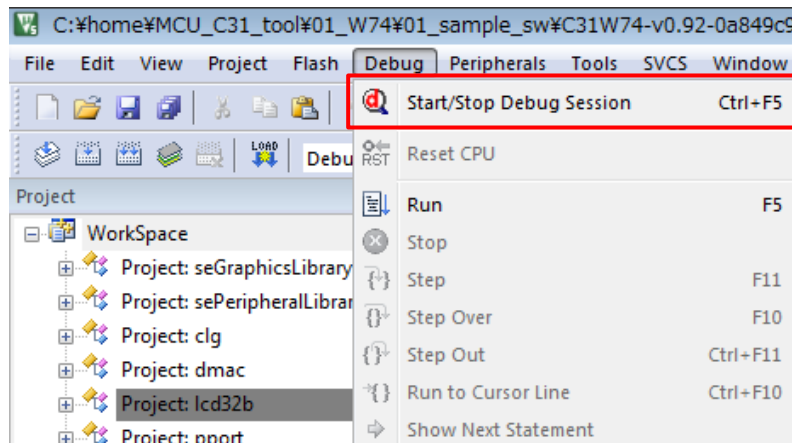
C:¥home¥MCU_C31_tool¥01_W74¥01_sample_sw¥C31W74-v0.92-0a849c9

File Edit View Project Flash Debug Peripherals Tools SVCS Window

Debu

Project

WorkSpace

Project: seGraphicsLibrary

Project: sePeripheralLibrar

Project: clg

Project: dmac

Project: lcd32b

Project: pport

Start/Stop Debug Session Ctrl+F5

RST Reset CPU

Run F5

Stop

Step F11

Step Over F10

Step Out Ctrl+F11

Run to Cursor Line Ctrl+F10

Show Next Statement